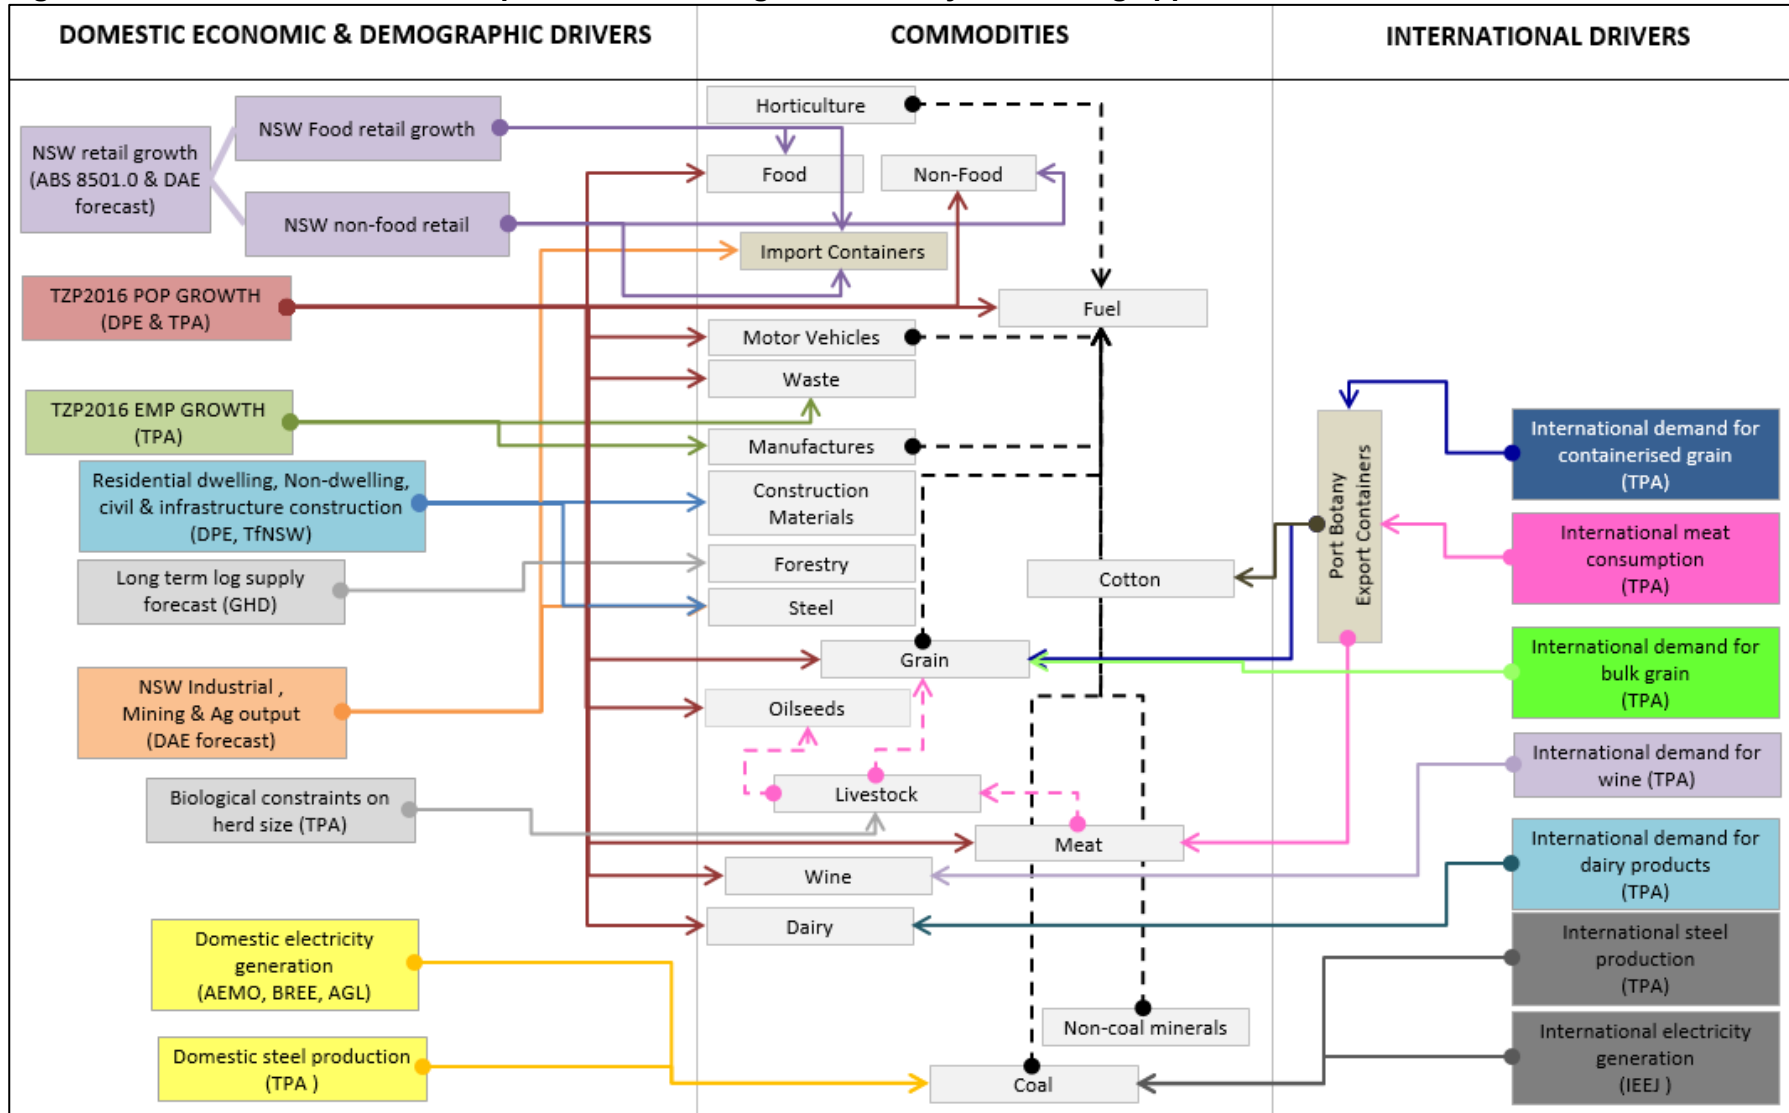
DOMESTIC ECONOMIC & DEMOGRAPHIC DRIVERS

COMMODITIES

INTERNATIONAL DRIVERS

NSW retail growth (ABS 8501.0 & DAE forecast)

NSW Food retail growth

NSW non-food retail

TZP2016 POP GROWTH (DPE & TPA)

TZP2016 EMP GROWTH (TPA)

Residential dwelling, Non-dwelling, civil & infrastructure construction (DPE, TfNSW)

Long term log supply forecast (GHD)

NSW Industrial , Mining & Ag output (DAE forecast)

Biological constraints on herd size (TPA)

Domestic electricity generation (AEMO, BREE, AGL)

Domestic steel production (TPA )

Horticulture

Food

Non-Food

Import Containers

Fuel

Motor Vehicles

Waste

Manufactures

Construction Materials

Forestry

Steel

Cotton

Grain

Oilseeds

Livestock

Meat

Wine

Dairy

Non-coal minerals

Coal

Port Botany Export Containers

International demand for containerised grain (TPA)

International meat consumption (TPA)

International demand for bulk grain (TPA)

International demand for wine (TPA)

International demand for dairy products (TPA)

International steel production (TPA)

International electricity generation (IEEJ )